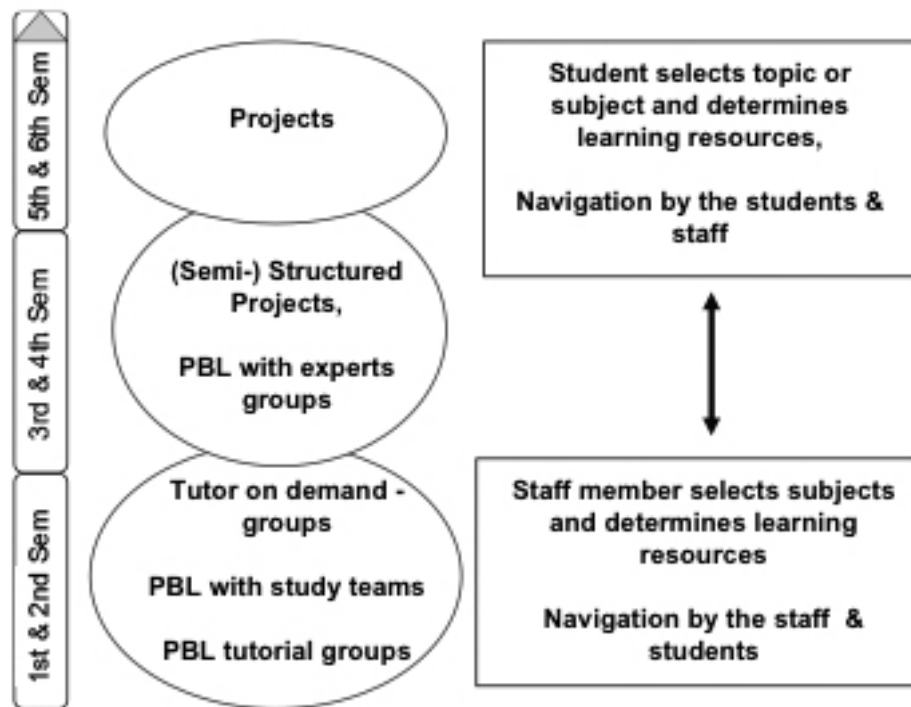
5th & 6th Sem

3rd & 4th Sem

1st & 2nd Sem

Projects

(Semi-) Structured Projects,

PBL with experts groups

Tutor on demand - groups

PBL with study teams

PBL tutorial groups

Student selects topic or subject and determines learning resources,

Navigation by the students & staff

Staff member selects subjects and determines learning resources

Navigation by the staff & students